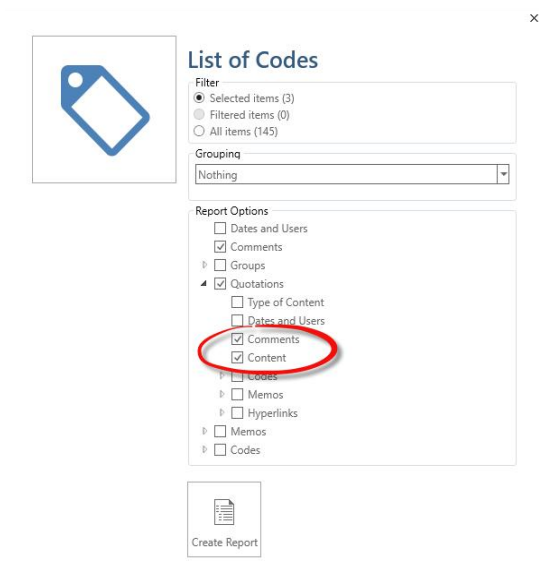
×

List of Codes

Filter
Selected items (3)
Filtered items (0)
All items (145)

Grouping
Nothing

Report Options
Dates and Users
Comments
Groups
Quotations
Type of Content
Dates and Users
Comments
Content
Codes
Memos
Hyperlinks
Memos
Codes

Create Report